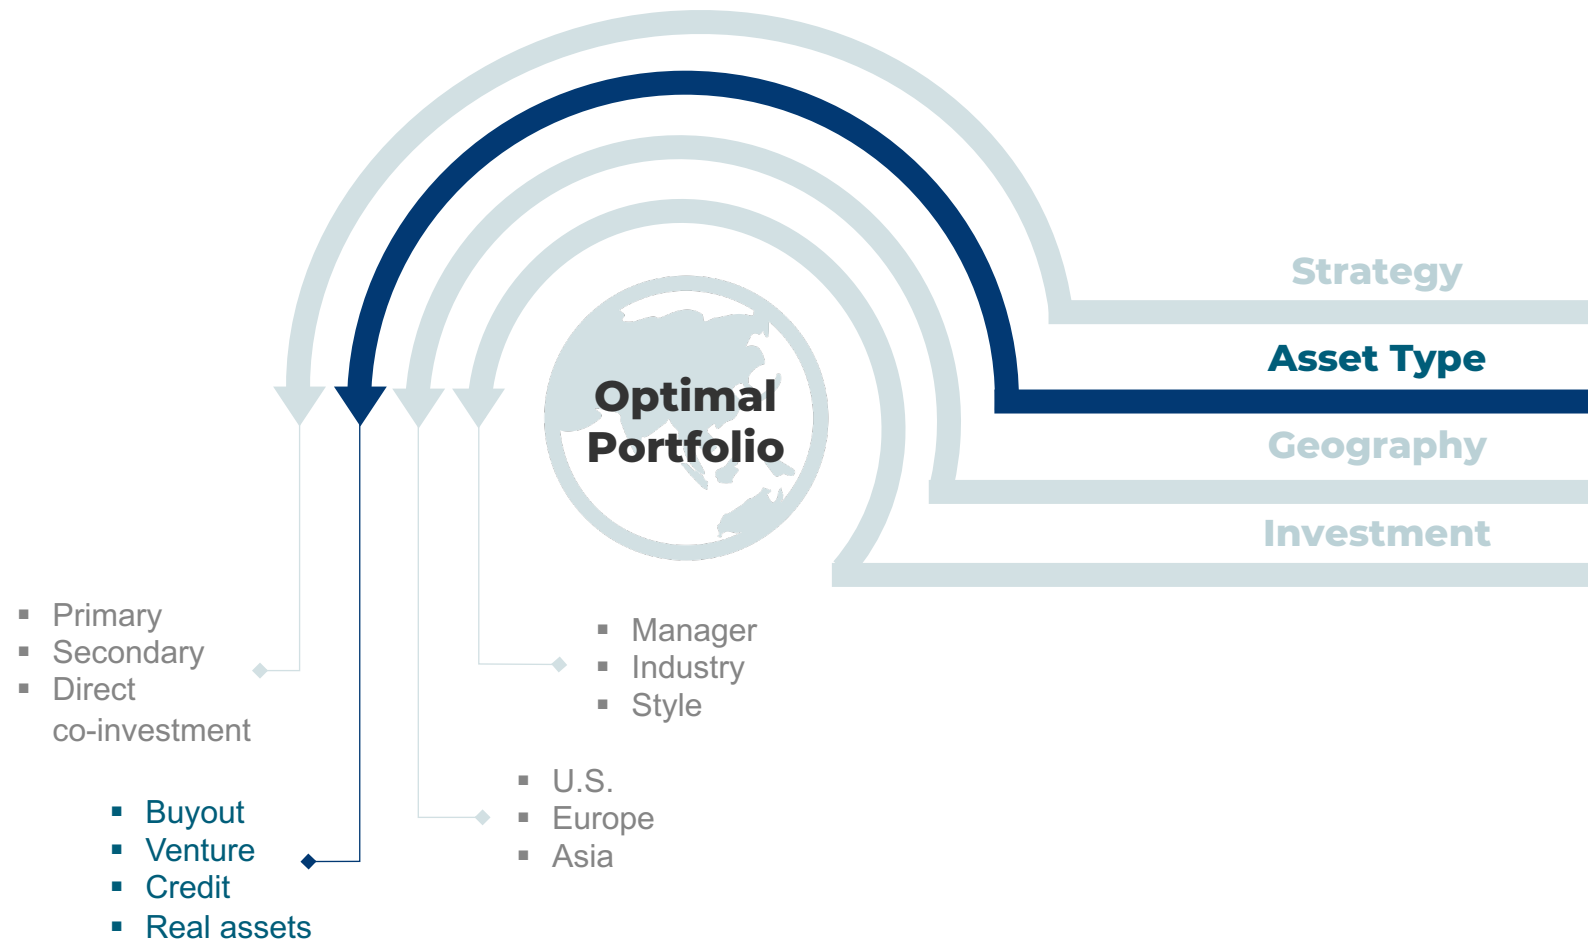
Strategy
Asset Type
Geography
Investment

Optimal Portfolio

- Primary
- Secondary
- Direct co-investment

- Manager
- Industry
- Style

- U.S.
- Europe
- Asia

- Buyout
- Venture
- Credit
- Real assets